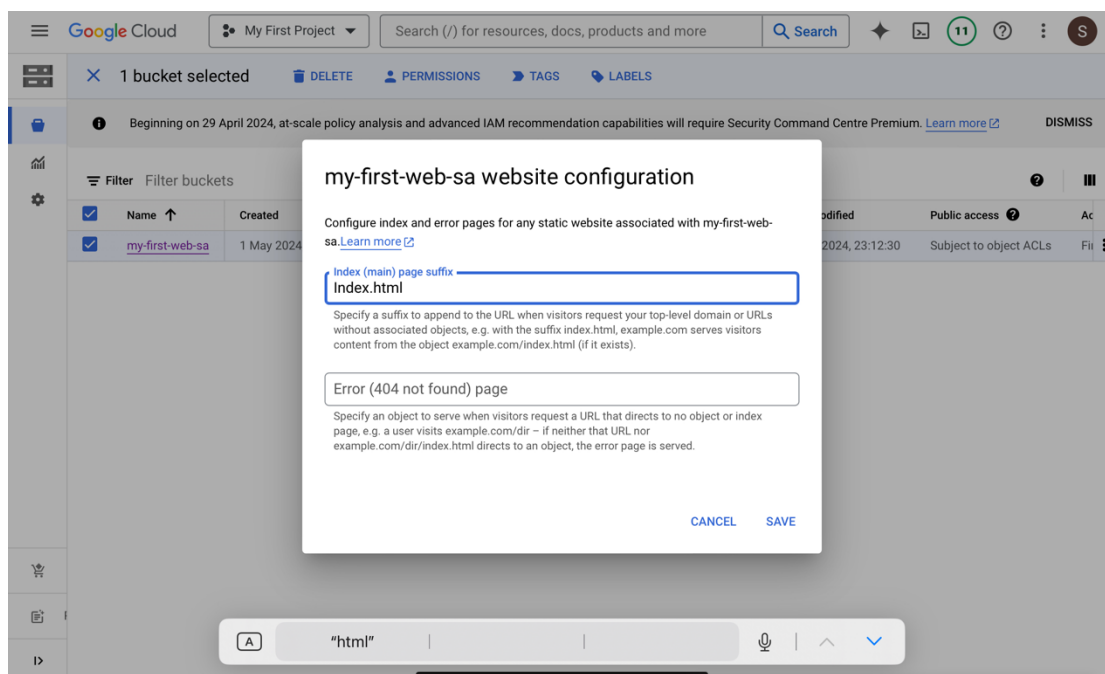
Google Cloud My First Project Search (/) for resources, docs, products and more Search 11 S

1 bucket selected DELETE PERMISSIONS TAGS LABELS

Beginning on 29 April 2024, at-scale policy analysis and advanced IAM recommendation capabilities will require Security Command Centre Premium. Learn more DISMISS

Filter Filter buckets

| Name ↑ | Created | odified | Public access | Ac |
|---|---|---|---|---|
| my-first-web-sa | 1 May 2024 | 2024, 23:12:30 | Subject to object ACLs | Fi |

my-first-web-sa website configuration

Configure index and error pages for any static website associated with my-first-web-sa. Learn more

Index (main) page suffix
Index.html

Specify a suffix to append to the URL when visitors request your top-level domain or URLs without associated objects, e.g. with the suffix index.html, example.com serves visitors content from the object example.com/index.html (if it exists).

Error (404 not found) page

Specify an object to serve when visitors request a URL that directs to no object or index page, e.g. a user visits example.com/dir – if neither that URL nor example.com/dir/index.html directs to an object, the error page is served.

CANCEL SAVE

A "html"